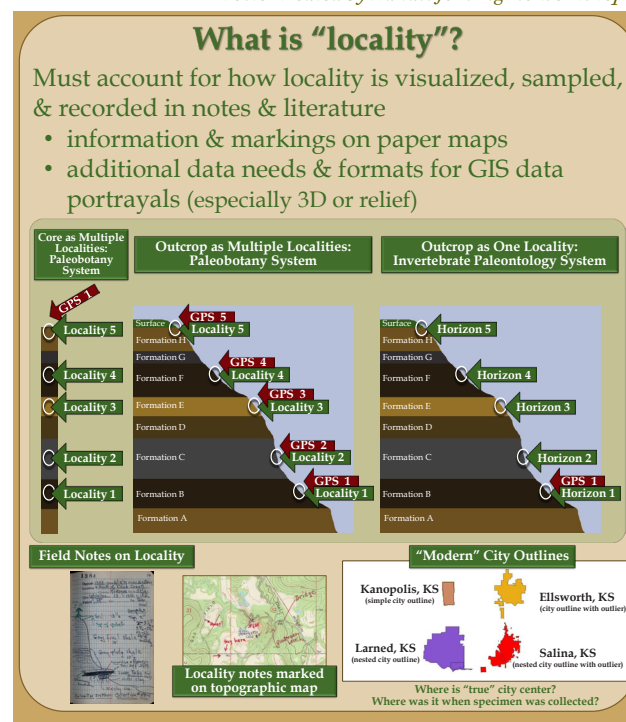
What is "locality"?

Must account for how locality is visualized, sampled, & recorded in notes & literature

• information & markings on paper maps
• additional data needs & formats for GIS data portrayals (especially 3D or relief)

Core as Multiple Localities: Paleobotany System

Outcrop as Multiple Localities: Paleobotany System

Outcrop as One Locality: Invertebrate Paleontology System

GPS 1
Locality 5
Locality 4
Locality 3
Locality 2
Locality 1

Surface
Formation H
Formation G
Formation F
Formation E
Formation D
Formation C
Formation B
Formation A

GPS 5
Locality 5
GPS 4
Locality 4
GPS 3
Locality 3
GPS 2
Locality 2
GPS 1
Locality 1

Surface
Formation H
Formation G
Formation F
Formation E
Formation D
Formation C
Formation B
Formation A

Horizon 5
Horizon 4
Horizon 3
Horizon 2
GPS 1
Horizon 1

Field Notes on Locality

Locality notes marked on topographic map

"Modern" City Outlines

Kanopolis, KS (simple city outline)
Ellsworth, KS (city outline with outlier)
Larned, KS (nested city outline)
Salina, KS (nested city outline with outlier)

Where is "true" city center?
Where was it when specimen was collected?